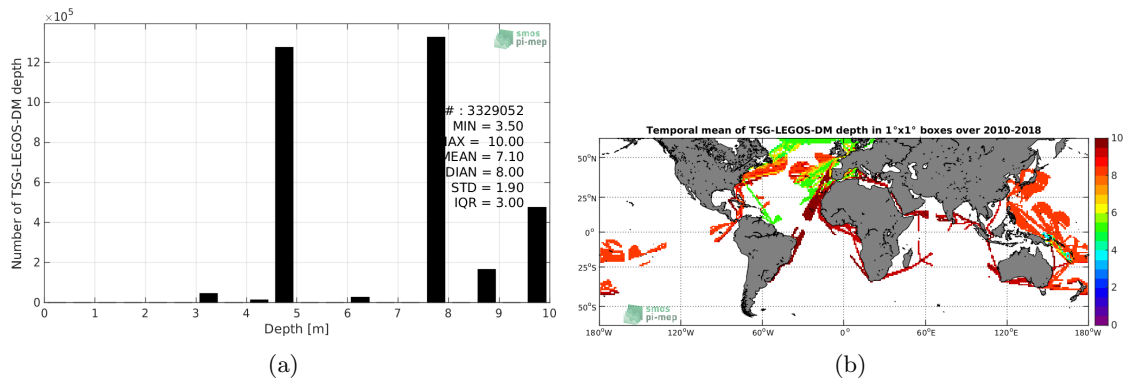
$\times10^5$

smos pi-mep

Number of TSG-LEGOS-DM depth

12
10
8
6
4
2
0

# : 3329052
MIN = 3.50
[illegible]AX = 10.00
MEAN = 7.10
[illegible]DIAN = 8.00
STD = 1.90
IQR = 3.00

0 1 2 3 4 5 6 7 8 9 10
Depth [m]

(a)

Temporal mean of TSG-LEGOS-DM depth in 1°x1° boxes over 2010-2018

50°N
25°N
0°
25°S
50°S

smos pi-mep

180°W 120°W 60°W 0° 60°E 120°E 180°W

10
8
6
4
2
0

(b)